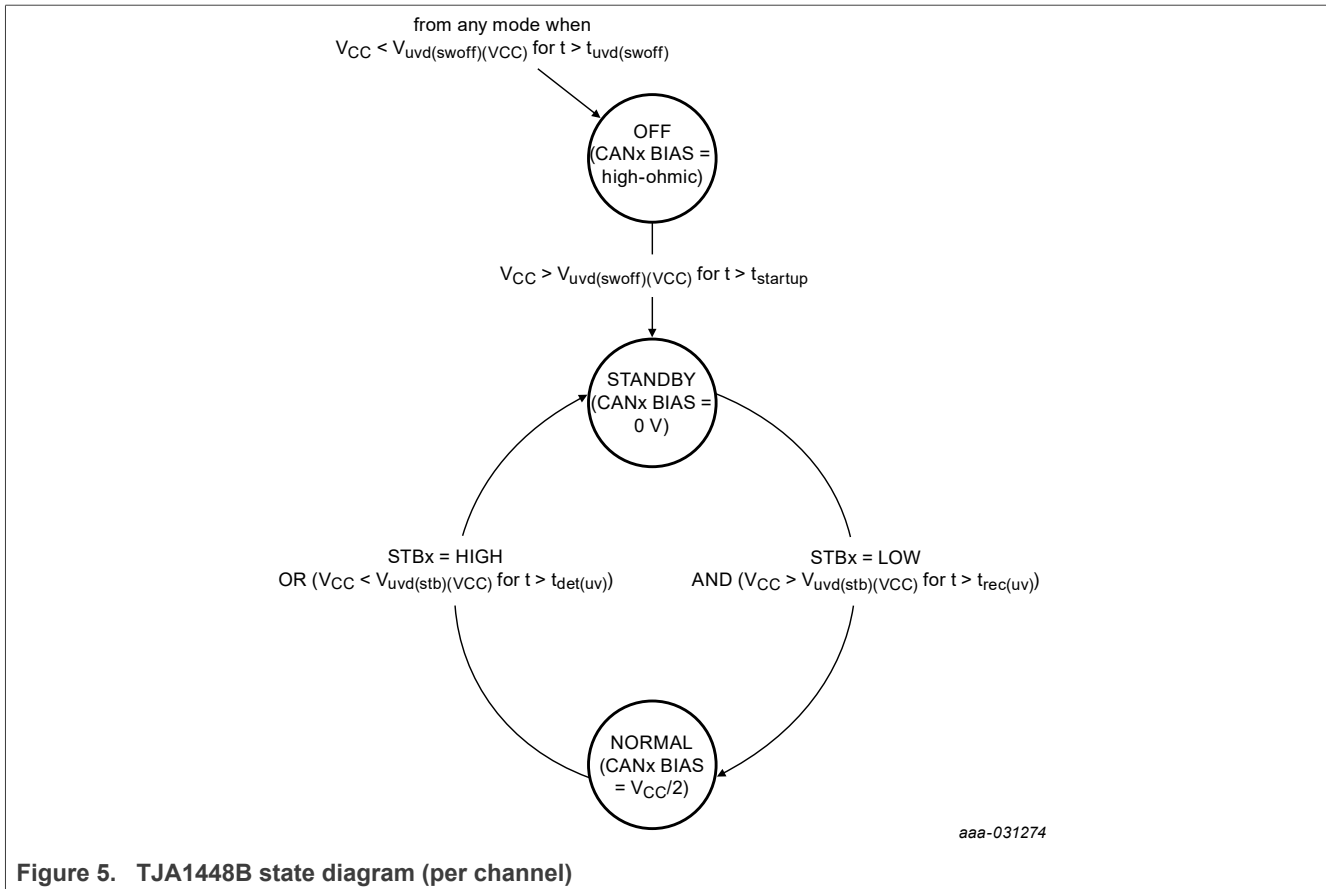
from any mode when $V_{CC} < V_{uvd(swoff)(VCC)}$ for $t > t_{uvd(swoff)}$

OFF (CANx BIAS = high-ohmic)

$V_{CC} > V_{uvd(swoff)(VCC)}$ for $t > t_{startup}$

STANDBY (CANx BIAS = 0 V)

STBx = HIGH OR ($V_{CC} < V_{uvd(stb)(VCC)}$ for $t > t_{det(uv)}$)

STBx = LOW AND ($V_{CC} > V_{uvd(stb)(VCC)}$ for $t > t_{rec(uv)}$)

NORMAL (CANx BIAS = $V_{CC}/2$)

aaa-031274

Figure 5. TJA1448B state diagram (per channel)